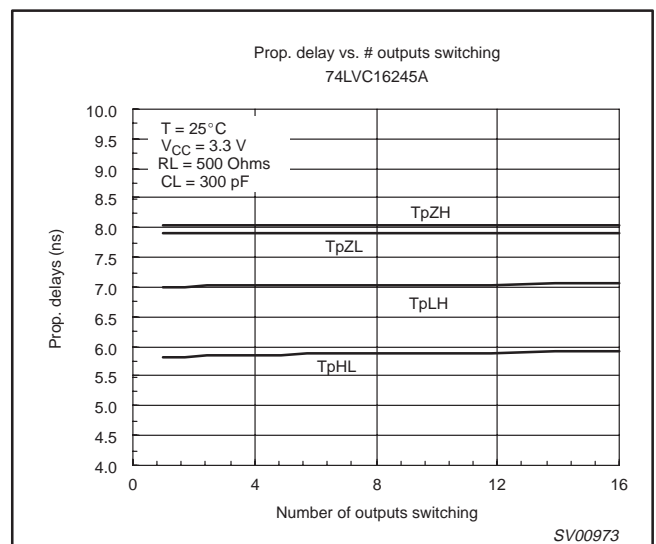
Prop. delay vs. # outputs switching
74LVC16245A

T = 25°C
$V_{CC}$ = 3.3 V
RL = 500 Ohms
CL = 300 pF

10.0
9.5
9.0
8.5
8.0
7.5
7.0
6.5
6.0
5.5
5.0
4.5
4.0

Prop. delays (ns)

TpZH
TpZL
TpLH
TpHL

0
4
8
12
16

Number of outputs switching

SV00973